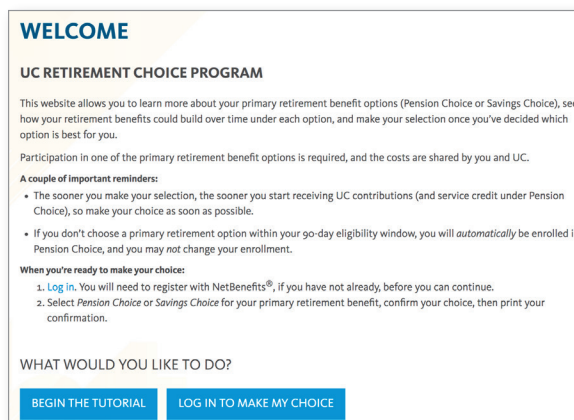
WELCOME

UC RETIREMENT CHOICE PROGRAM

This website allows you to learn more about your primary retirement benefit options (Pension Choice or Savings Choice), se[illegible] how your retirement benefits could build over time under each option, and make your selection once you've decided which option is best for you.

Participation in one of the primary retirement benefit options is required, and the costs are shared by you and UC.

A couple of important reminders:

• The sooner you make your selection, the sooner you start receiving UC contributions (and service credit under Pension Choice), so make your choice as soon as possible.

• If you don't choose a primary retirement option within your 90-day eligibility window, you will *automatically* be enrolled i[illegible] Pension Choice, and you may *not* change your enrollment.

When you're ready to make your choice:

1. Log in. You will need to register with NetBenefits®, if you have not already, before you can continue.
2. Select *Pension Choice* or *Savings Choice* for your primary retirement benefit, confirm your choice, then print your confirmation.

WHAT WOULD YOU LIKE TO DO?

BEGIN THE TUTORIAL

LOG IN TO MAKE MY CHOICE